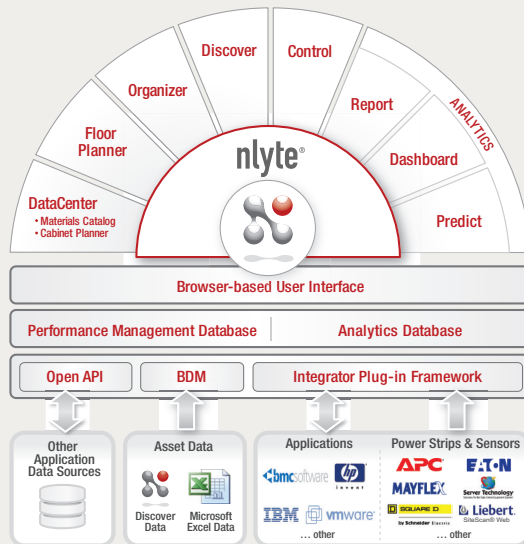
DataCenter
• Materials Catalog
• Cabinet Planner

Floor Planner

Organizer

Discover

Control

Report

ANALYTICS

Dashboard

Predict

nlyte®

Browser-based User Interface

Performance Management Database

Analytics Database

Open API

BDM

Integrator Plug-in Framework

Other Application Data Sources

Asset Data

Discover Data

Microsoft Excel Data

Applications

bmcsoftware

hp invent

IBM

vmware

... other

Power Strips & Sensors

APC

EATON

MAYFLEX

Server Technology

SQUARE D by Schneider Electric

Liebert. SiteScan® Web

... other